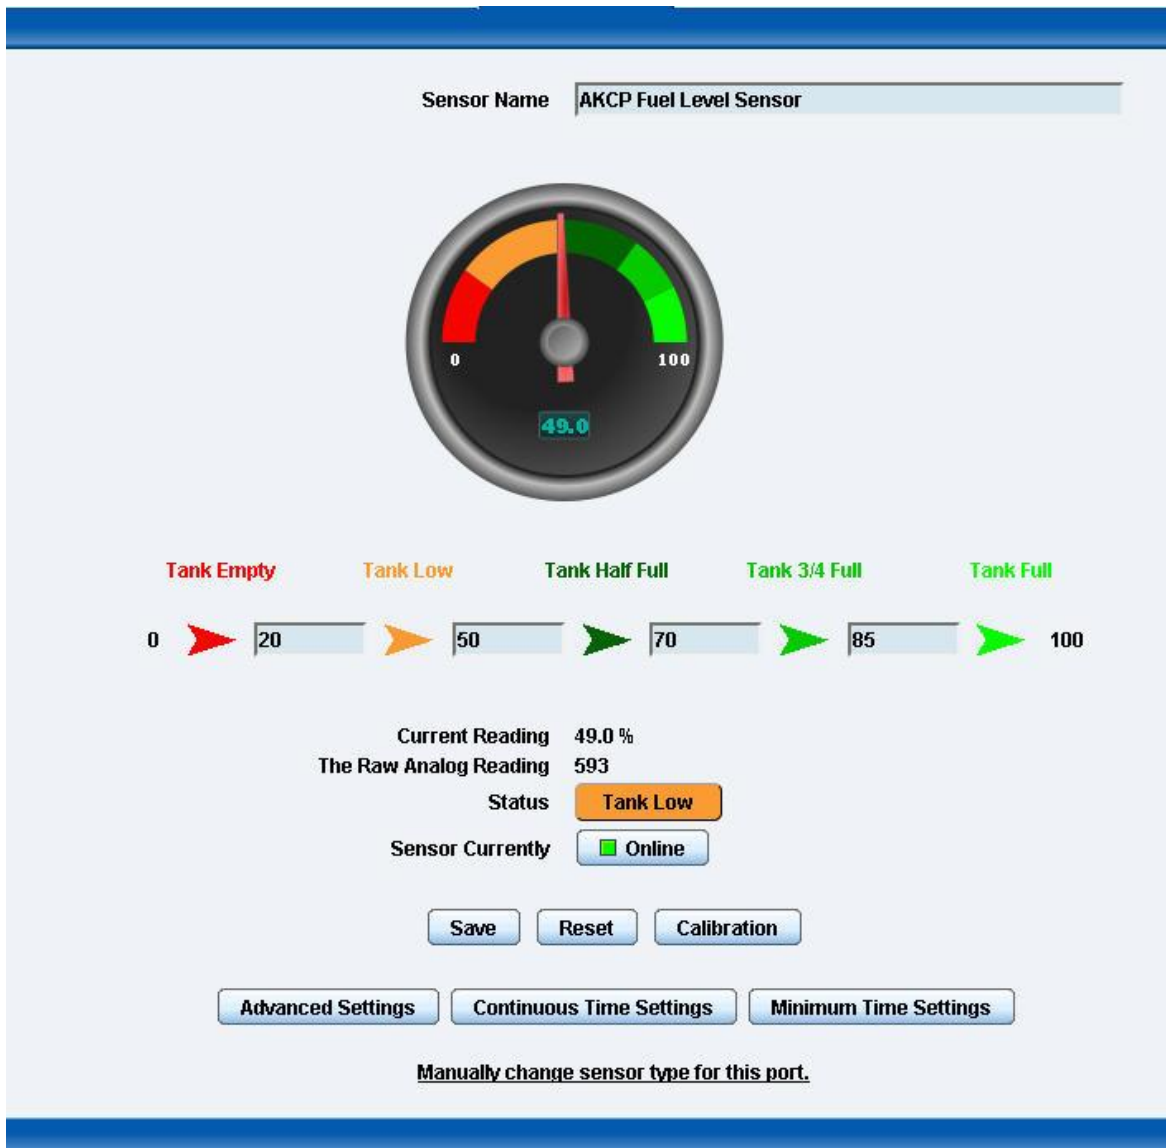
Sensor Name AKCP Fuel Level Sensor

0
100
49.0

Tank Empty Tank Low Tank Half Full Tank 3/4 Full Tank Full

0 20 50 70 85 100

Current Reading 49.0 %
The Raw Analog Reading 593
Status Tank Low
Sensor Currently Online

Save Reset Calibration

Advanced Settings Continuous Time Settings Minimum Time Settings

Manually change sensor type for this port.